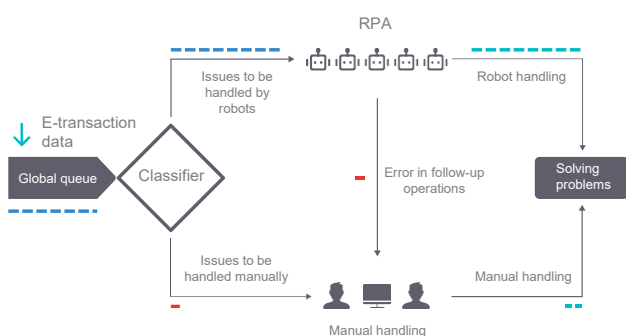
RPA

E-transaction data

Global queue

Classifier

Issues to be handled by robots

Robot handling

Error in follow-up operations

Solving problems

Issues to be handled manually

Manual handling

Manual handling